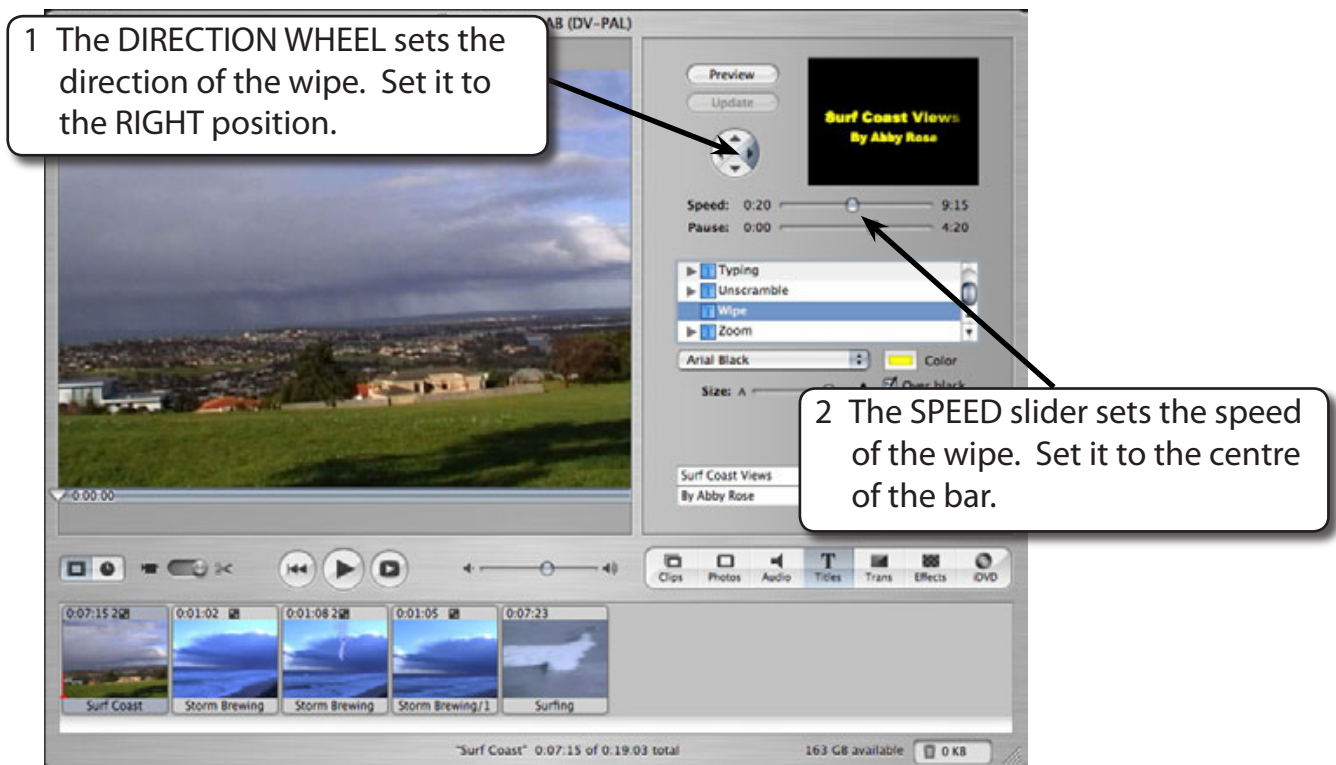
AB (DV-PAL)

1 The DIRECTION WHEEL sets the direction of the wipe. Set it to the RIGHT position.

Preview

Update

Surf Coast Views
By Abby Rose

Speed: 0:20 9:15
Pause: 0:00 4:20

Typing
Unscramble
Wipe
Zoom

Arial Black
Color

Size: A
Over black

2 The SPEED slider sets the speed of the wipe. Set it to the centre of the bar.

Surf Coast Views
By Abby Rose

0:00:00

Clips Photos Audio Titles Trans Effects iDVD

0:07:15
0:01:02
0:01:08
0:01:05
0:07:23

Surf Coast
Storm Brewing
Storm Brewing
Storm Brewing/1
Surfing

"Surf Coast" 0:07:15 of 0:19:03 total

163 GB available
0 KB